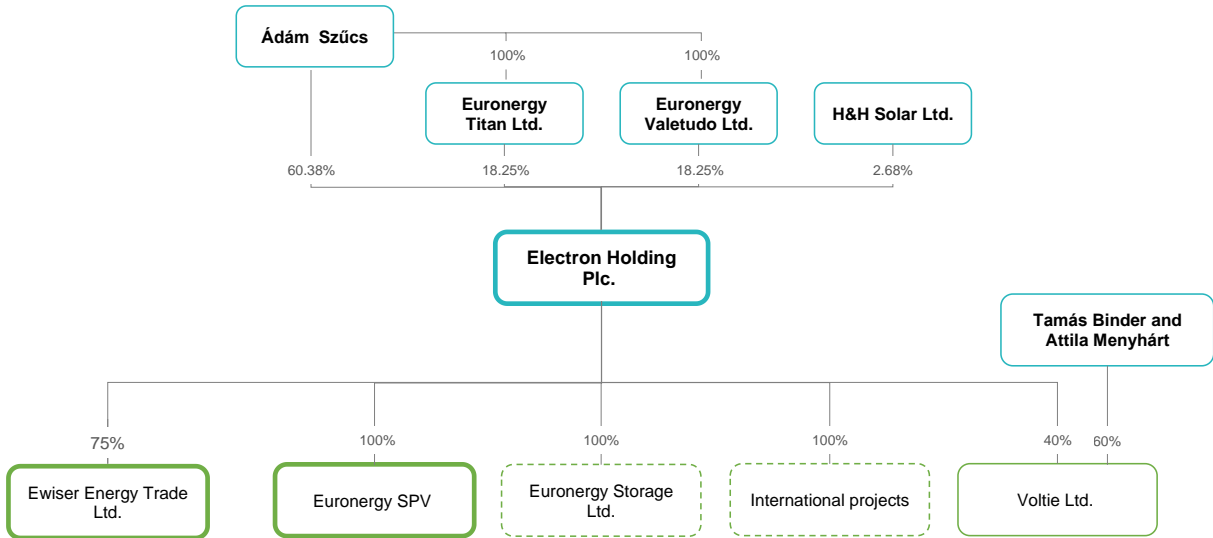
Ádám Szűcs

100%

100%

Euronergy Titan Ltd.

Euronergy Valetudo Ltd.

H&H Solar Ltd.

60.38%

18.25%

18.25%

2.68%

Electron Holding Plc.

Tamás Binder and Attila Menyhárt

75%

100%

100%

100%

40%

60%

Ewiser Energy Trade Ltd.

Euronergy SPV

Euronergy Storage Ltd.

International projects

Voltie Ltd.